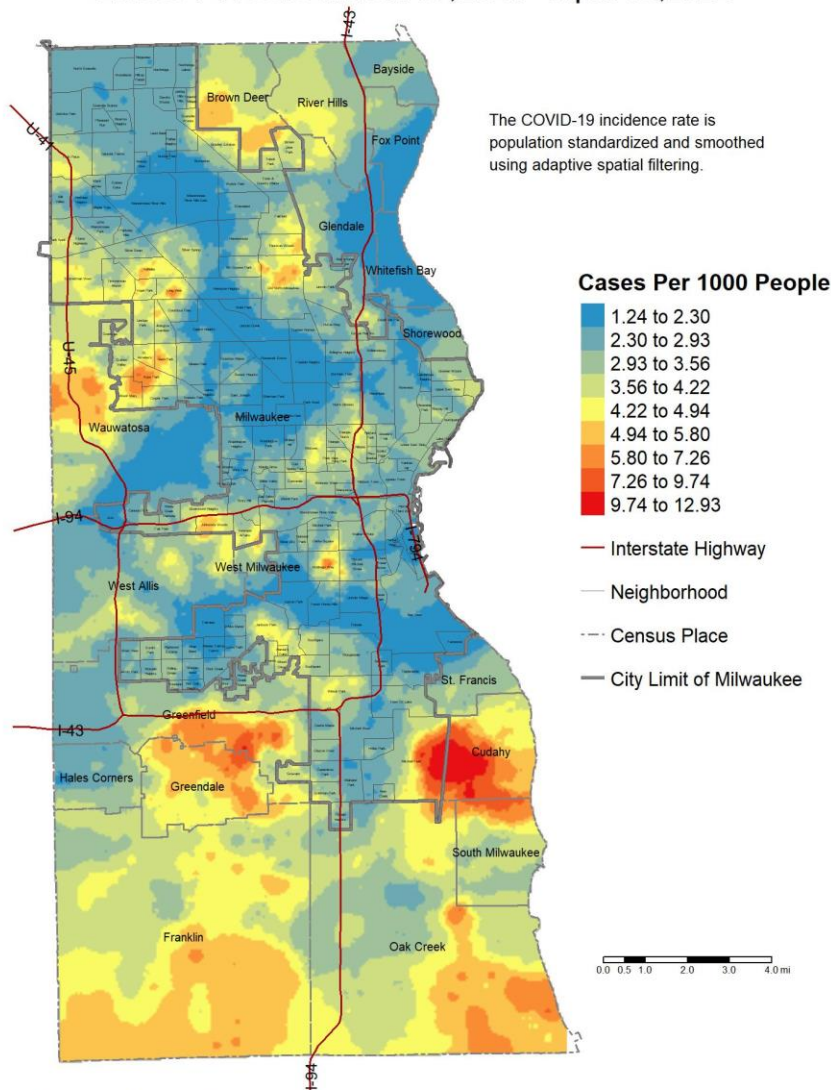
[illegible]

The COVID-19 incidence rate is population standardized and smoothed using adaptive spatial filtering.

Cases Per 1000 People
1.24 to 2.30
2.30 to 2.93
2.93 to 3.56
3.56 to 4.22
4.22 to 4.94
4.94 to 5.80
5.80 to 7.26
7.26 to 9.74
9.74 to 12.93
Interstate Highway
Neighborhood
Census Place
City Limit of Milwaukee

I-41
U-41
Bayside
Brown Deer
River Hills
Fox Point
Glendale
Whitefish Bay
Shorewood
U-45
Wauwatosa
Milwaukee
I-94
I-794
West Milwaukee
West Allis
St. Francis
I-43
Greenfield
Cudahy
Hales Corners
Greendale
South Milwaukee
Franklin
Oak Creek
I-94

0.0 0.5 1.0 2.0 3.0 4.0 mi